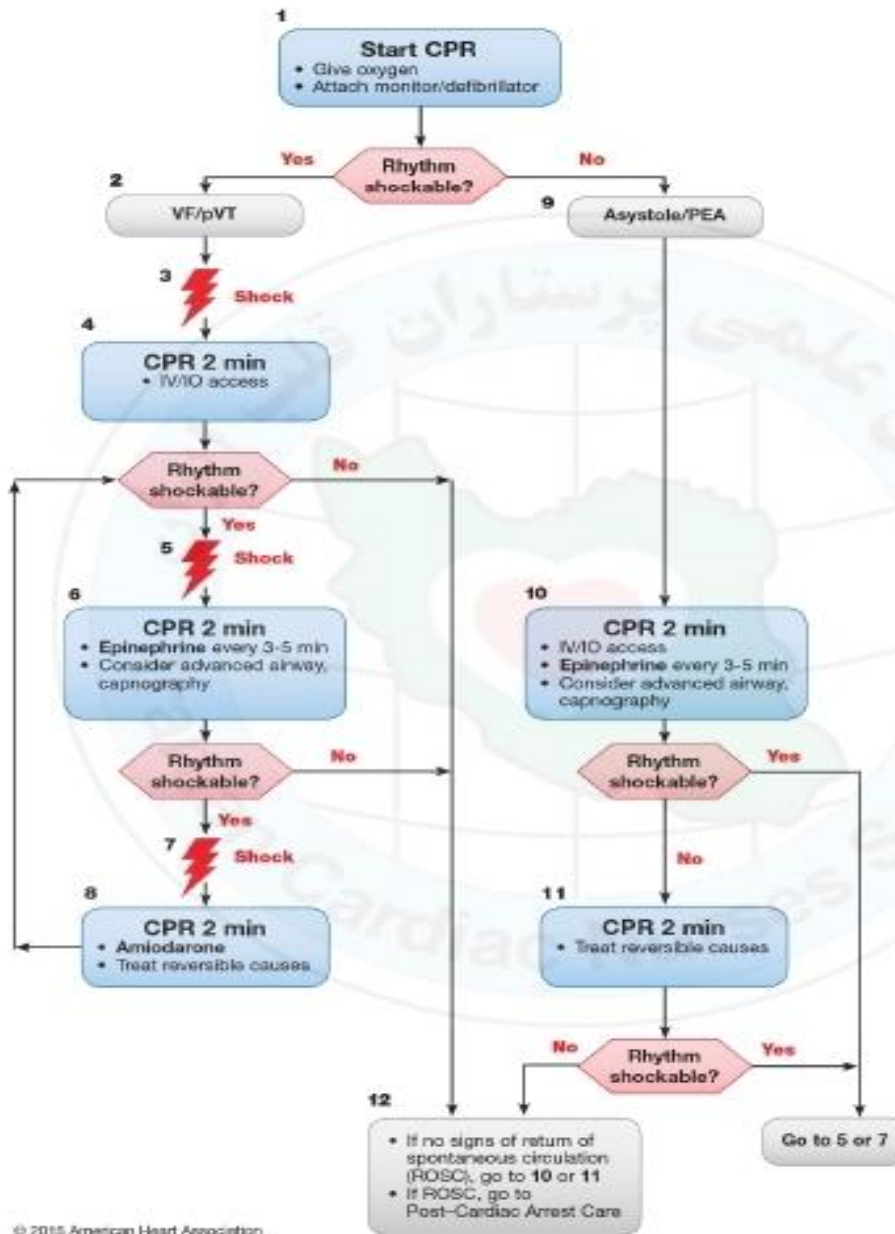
1
Start CPR
• Give oxygen
• Attach monitor/defibrillator

Yes
Rhythm shockable?
No

2
VF/pVT

9
Asystole/PEA

3
Shock

4
CPR 2 min
• IV/IO access

Rhythm shockable?
No

Yes

5
Shock

6
CPR 2 min
• **Epinephrine** every 3-5 min
• Consider advanced airway, capnography

Rhythm shockable?
No

Yes

7
Shock

8
CPR 2 min
• **Amiodarone**
• Treat reversible causes

10
CPR 2 min
• IV/IO access
• **Epinephrine** every 3-5 min
• Consider advanced airway, capnography

Rhythm shockable?
Yes

No

11
CPR 2 min
• Treat reversible causes

No
Rhythm shockable?
Yes

12
• If no signs of return of spontaneous circulation (ROSC), go to **10** or **11**
• If ROSC, go to Post–Cardiac Arrest Care

Go to 5 or 7

© 2015 American Heart Association